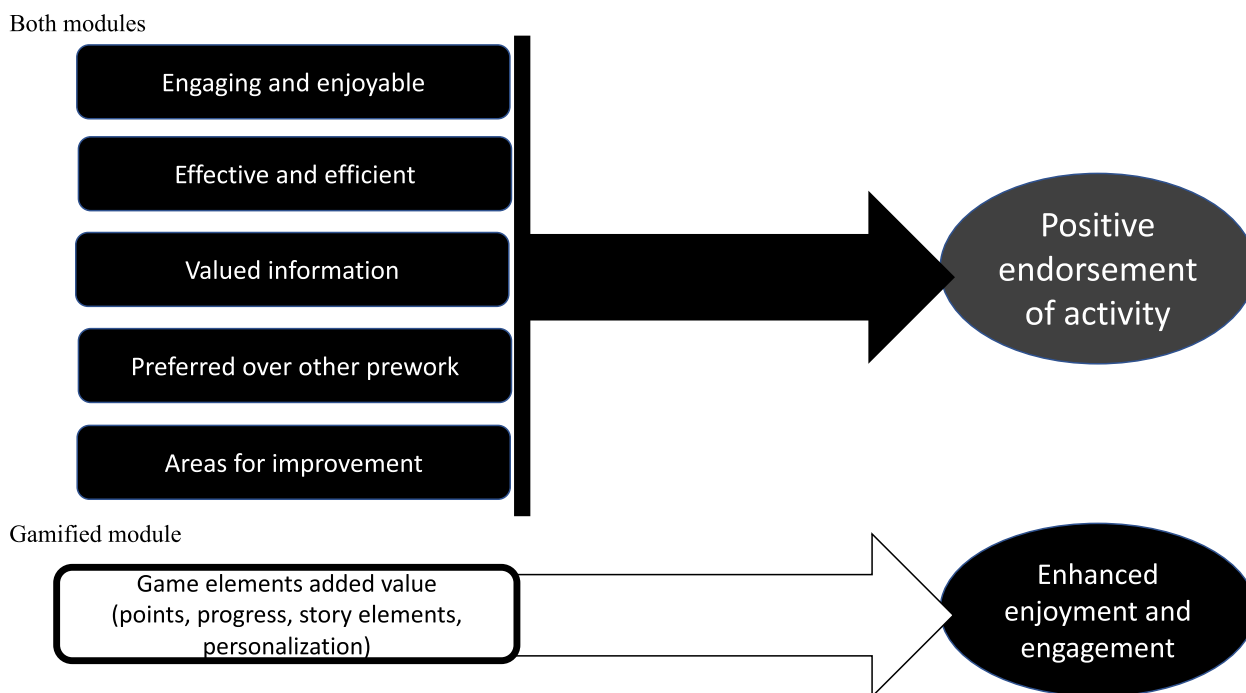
Both modules

Engaging and enjoyable

Effective and efficient

Valued information

Preferred over other prework

Areas for improvement

Positive endorsement of activity

Gamified module

Game elements added value (points, progress, story elements, personalization)

Enhanced enjoyment and engagement